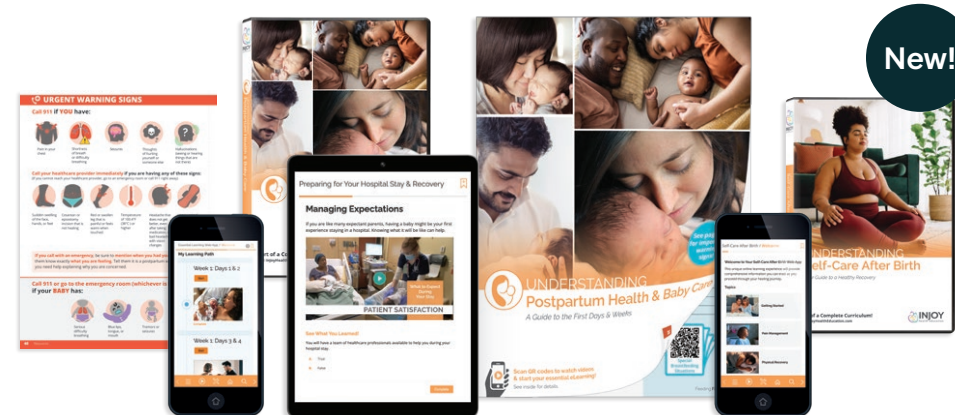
New!

URGENT WARNING SIGNS

Call 911 if YOU have:

Call your healthcare provider immediately if you are having any of these signs:

Call 911 or go to the emergency room (whichever is closest) if your BABY has:

Preparing for Your Hospital Stay & Recovery

Managing Expectations

If you are like many expectant parents, having a baby might be your first experience staying in a hospital. Knowing what it will be like can help.

PATIENT SATISFACTION

See What You Learned!

You will have a team of healthcare professionals available to help you during your hospital stay.

True

False

My Learning Path

Week 1: Days 1 & 2

Week 1: Days 3 & 4

UNDERSTANDING
Postpartum Health & Baby Care
A Guide to the First Days & Weeks

Scan QR codes to watch videos & start your essential eLearning!

UNDERSTANDING
Self-Care After Birth
A Guide to a Healthy Recovery

Part of a Complete Curriculum!

INJOY